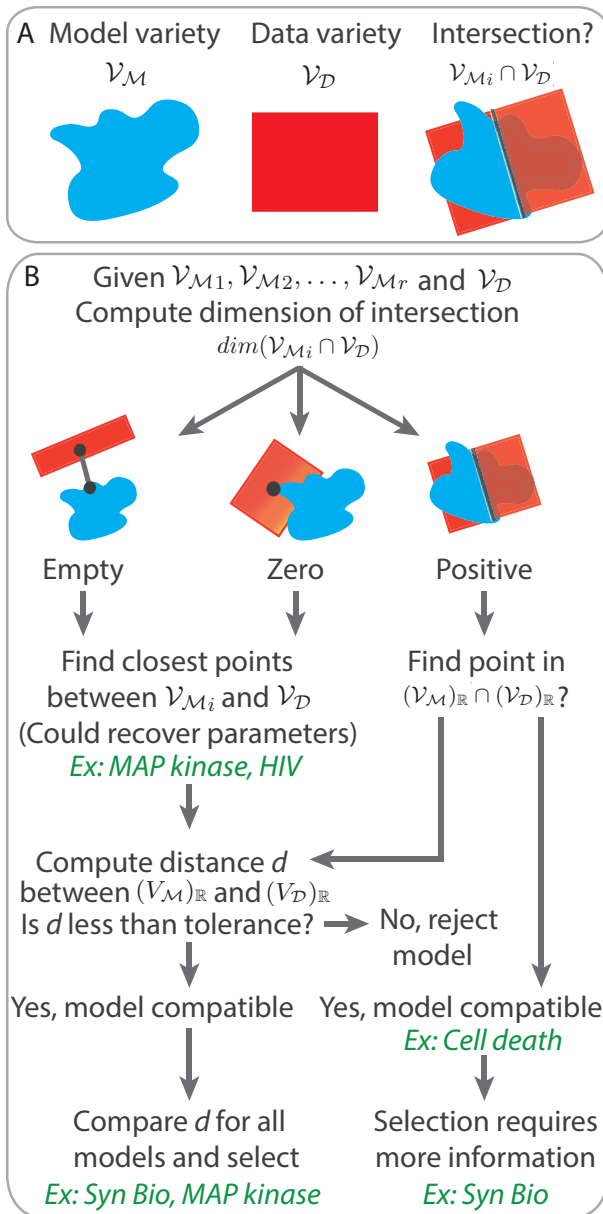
A Model variety $\mathcal{V}_{\mathcal{M}}$

Data variety $\mathcal{V}_{\mathcal{D}}$

Intersection? $\mathcal{V}_{\mathcal{M}i} \cap \mathcal{V}_{\mathcal{D}}$

B Given $\mathcal{V}_{\mathcal{M}1}, \mathcal{V}_{\mathcal{M}2}, \ldots, \mathcal{V}_{\mathcal{M}r}$ and $\mathcal{V}_{\mathcal{D}}$
Compute dimension of intersection
$dim(\mathcal{V}_{\mathcal{M}i} \cap \mathcal{V}_{\mathcal{D}})$

Empty

Zero

Positive

Find closest points between $\mathcal{V}_{\mathcal{M}i}$ and $\mathcal{V}_{\mathcal{D}}$
(Could recover parameters)
Ex: MAP kinase, HIV

Find point in $(\mathcal{V}_{\mathcal{M}})_{\mathbb{R}} \cap (\mathcal{V}_{\mathcal{D}})_{\mathbb{R}}$?

Compute distance $d$ between $(V_{\mathcal{M}})_{\mathbb{R}}$ and $(V_{\mathcal{D}})_{\mathbb{R}}$
Is $d$ less than tolerance?

No, reject model

Yes, model compatible

Yes, model compatible
Ex: Cell death

Compare $d$ for all models and select
Ex: Syn Bio, MAP kinase

Selection requires more information
Ex: Syn Bio